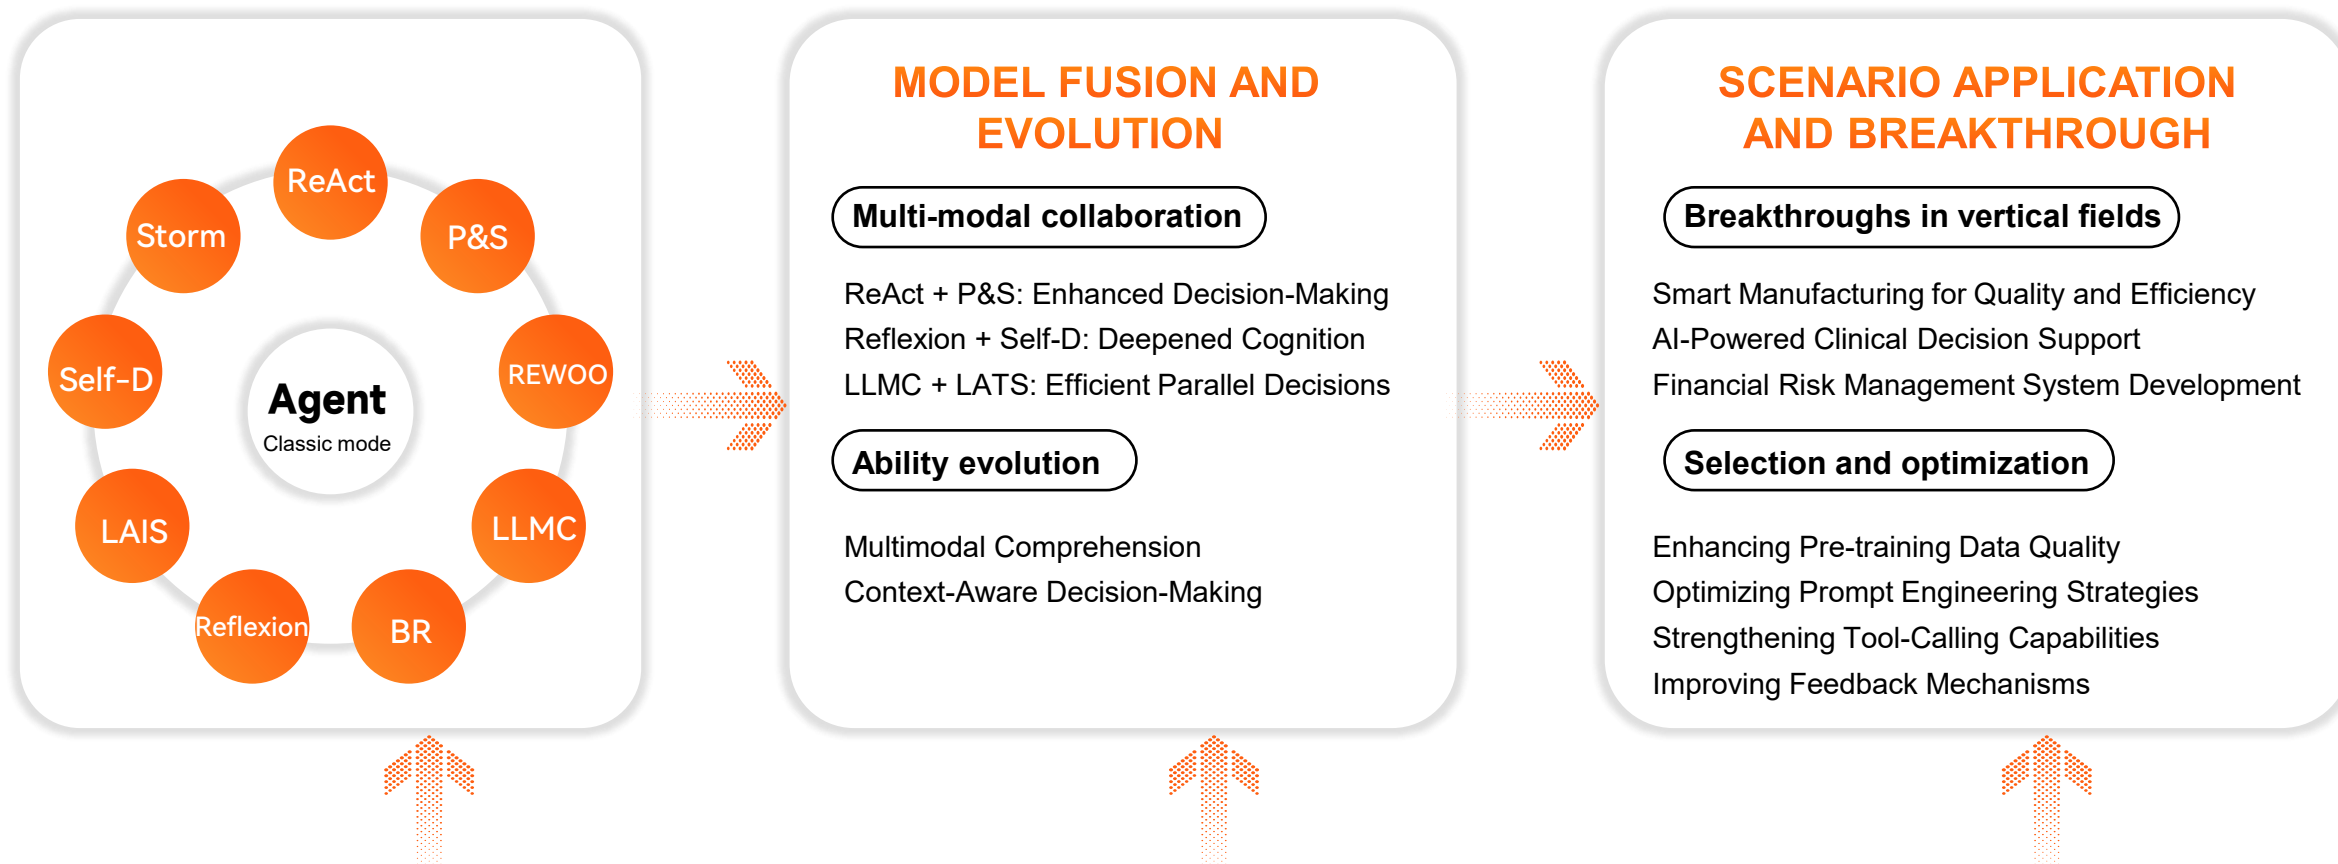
ReAct

Storm

P&S

Self-D

REWOO

Agent
Classic mode

LAIS

LLMC

Reflexion

BR

MODEL FUSION AND EVOLUTION

Multi-modal collaboration

ReAct + P&S: Enhanced Decision-Making
Reflexion + Self-D: Deepened Cognition
LLMC + LATS: Efficient Parallel Decisions

Ability evolution

Multimodal Comprehension
Context-Aware Decision-Making

SCENARIO APPLICATION AND BREAKTHROUGH

Breakthroughs in vertical fields

Smart Manufacturing for Quality and Efficiency
AI-Powered Clinical Decision Support
Financial Risk Management System Development

Selection and optimization

Enhancing Pre-training Data Quality
Optimizing Prompt Engineering Strategies
Strengthening Tool-Calling Capabilities
Improving Feedback Mechanisms